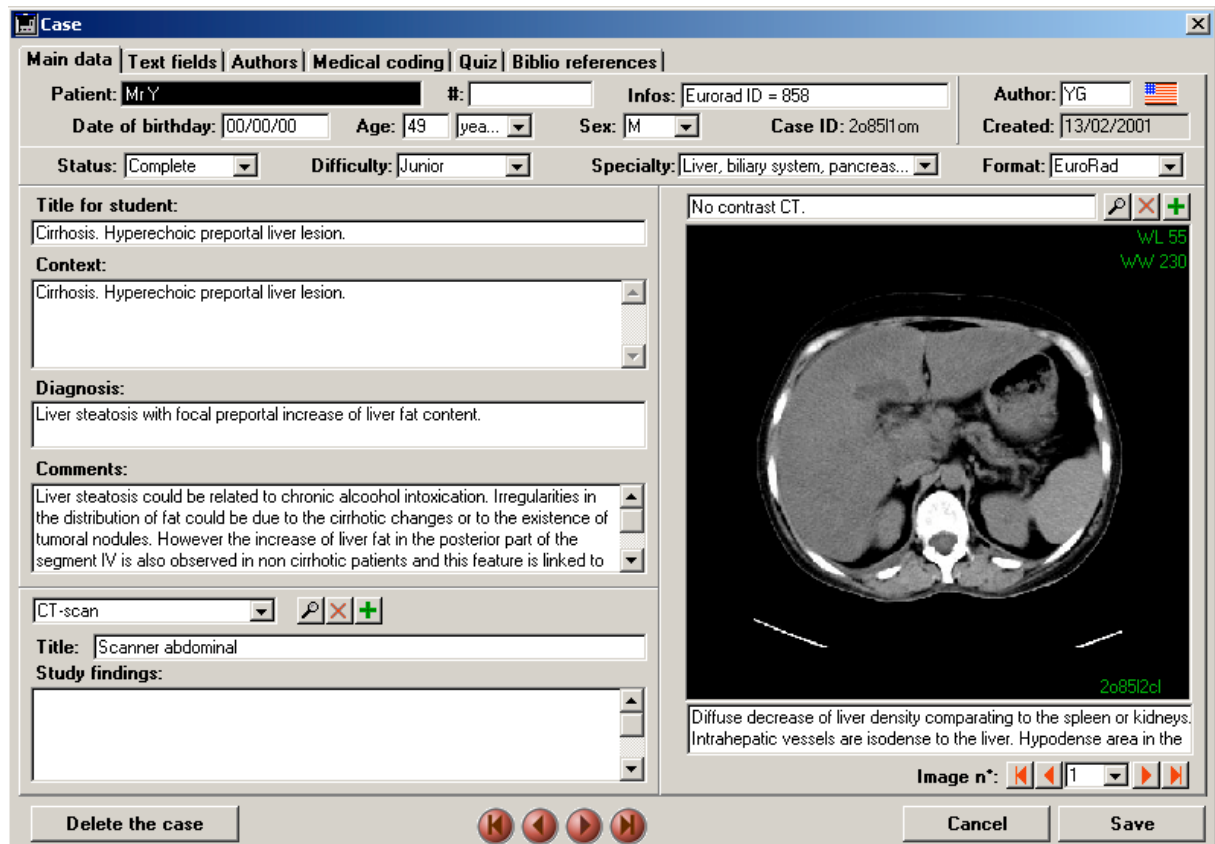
Case

Main data | Text fields | Authors | Medical coding | Quiz | Biblio references

Patient: Mr Y
#:
Infos: Eurorad ID = 858
Author: YG
Date of birthday: 00/00/00
Age: 49 yea...
Sex: M
Case ID: 2o85l1om
Created: 13/02/2001

Status: Complete
Difficulty: Junior
Specialty: Liver, biliary system, pancreas...
Format: EuroRad

Title for student:
Cirrhosis. Hyperechoic preportal liver lesion.

Context:
Cirrhosis. Hyperechoic preportal liver lesion.

Diagnosis:
Liver steatosis with focal preportal increase of liver fat content.

Comments:
Liver steatosis could be related to chronic alcoohol intoxication. Irregularities in the distribution of fat could be due to the cirrhotic changes or to the existence of tumoral nodules. However the increase of liver fat in the posterior part of the segment IV is also observed in non cirrhotic patients and this feature is linked to

CT-scan
Title: Scanner abdominal
Study findings:

No contrast CT.
WL 55
WW 230
2o85l2cl
Diffuse decrease of liver density comparating to the spleen or kidneys. Intrahepatic vessels are isodense to the liver. Hypodense area in the

Image n°: 1

Delete the case
Cancel
Save